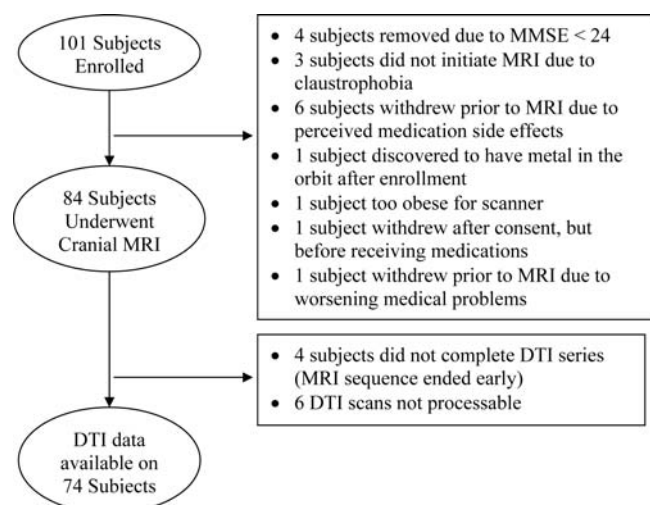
101 Subjects Enrolled

• 4 subjects removed due to MMSE < 24
• 3 subjects did not initiate MRI due to claustrophobia
• 6 subjects withdrew prior to MRI due to perceived medication side effects
• 1 subject discovered to have metal in the orbit after enrollment
• 1 subject too obese for scanner
• 1 subject withdrew after consent, but before receiving medications
• 1 subject withdrew prior to MRI due to worsening medical problems

84 Subjects Underwent Cranial MRI

• 4 subjects did not complete DTI series (MRI sequence ended early)
• 6 DTI scans not processable

DTI data available on 74 Subjects